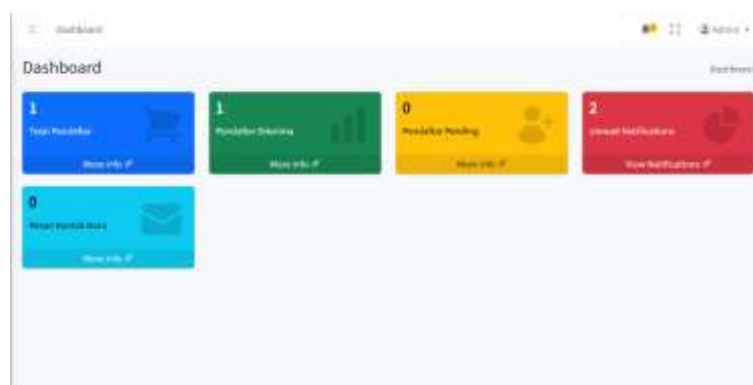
Dashboard

Admin

Dashboard

Dashboard

1
Total Pendaftar
More info

1
Pendaftar Diterima
More info

0
Pendaftar Pending
More info

2
Unread Notifications
View Notifications

0
Pesan Kontak Baru
More info